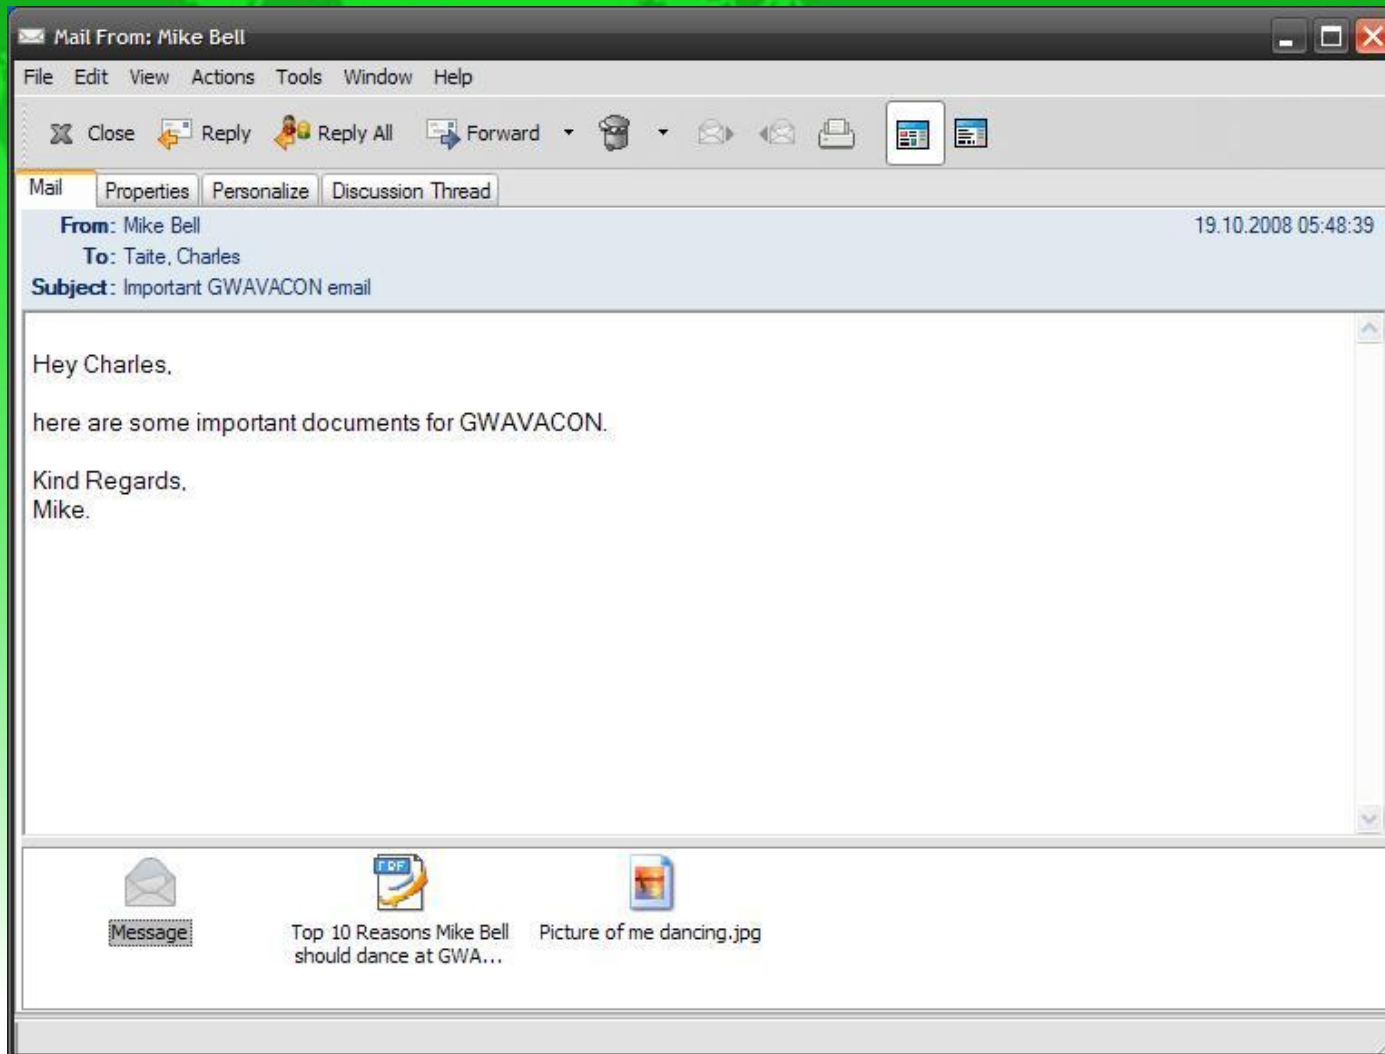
Mail From: Mike Bell

File Edit View Actions Tools Window Help

Close Reply Reply All Forward

Mail Properties Personalize Discussion Thread

From: Mike Bell
To: Taite, Charles
Subject: Important GWAVACON email

19.10.2008 05:48:39

Hey Charles,

here are some important documents for GWAVACON.

Kind Regards,
Mike.

Message

PDF

Top 10 Reasons Mike Bell should dance at GWA...

Picture of me dancing.jpg